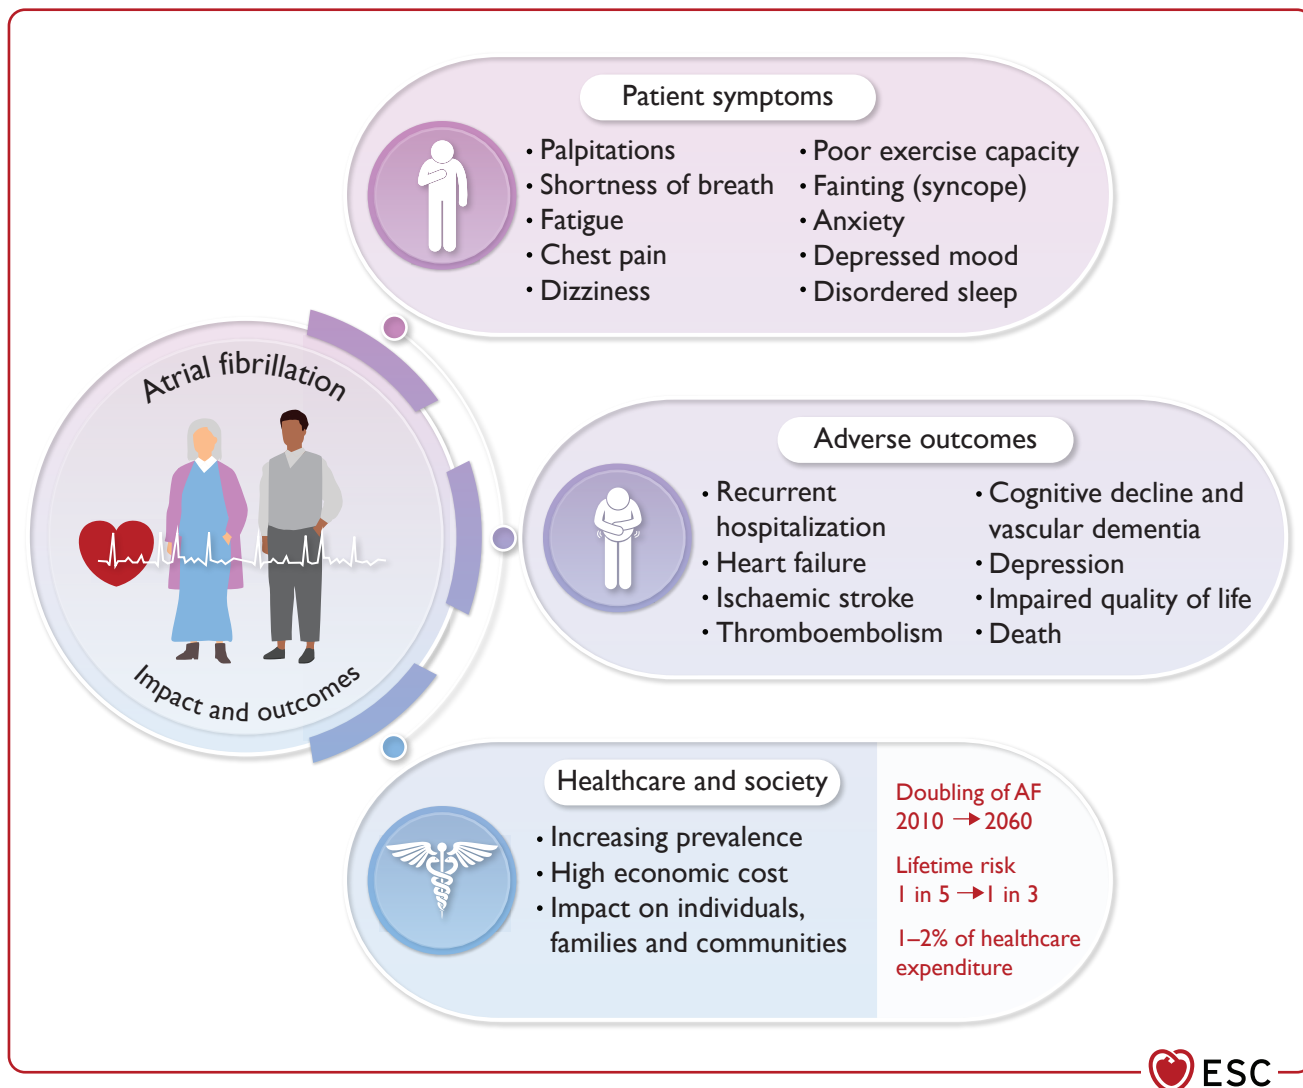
Patient symptoms

• Palpitations
• Shortness of breath
• Fatigue
• Chest pain
• Dizziness

• Poor exercise capacity
• Fainting (syncope)
• Anxiety
• Depressed mood
• Disordered sleep

Atrial fibrillation

Impact and outcomes

Adverse outcomes

• Recurrent hospitalization
• Heart failure
• Ischaemic stroke
• Thromboembolism

• Cognitive decline and vascular dementia
• Depression
• Impaired quality of life
• Death

Healthcare and society

• Increasing prevalence
• High economic cost
• Impact on individuals, families and communities

Doubling of AF
2010 → 2060

Lifetime risk
1 in 5 → 1 in 3

1–2% of healthcare expenditure

ESC